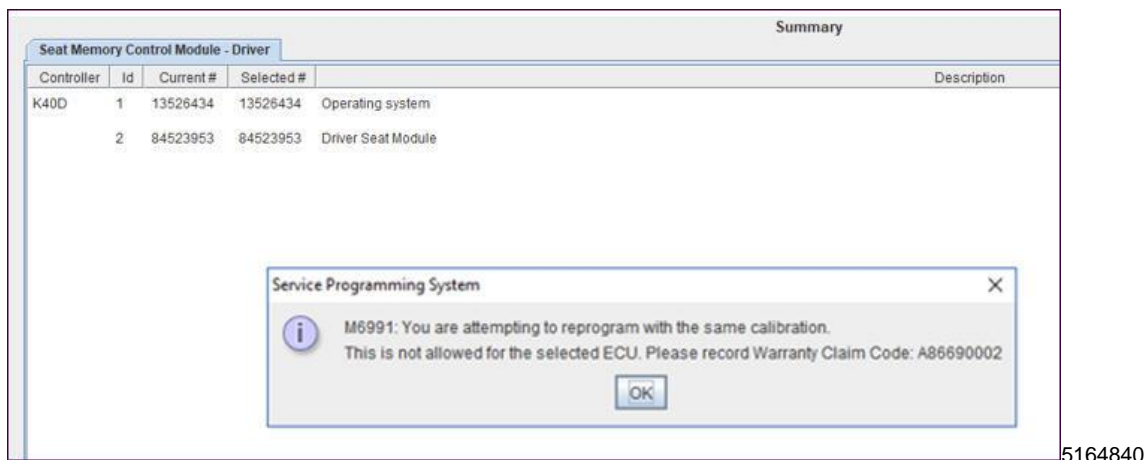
Summary

Seat Memory Control Module - Driver

| Controller | Id | Current # | Selected # | Description |
|---|---|---|---|---|
| K40D | 1 | 13526434 | 13526434 | Operating system |
| | 2 | 84523953 | 84523953 | Driver Seat Module |

Service Programming System

×

M6991: You are attempting to reprogram with the same calibration.
This is not allowed for the selected ECU. Please record Warranty Claim Code: A86690002

OK

5164840